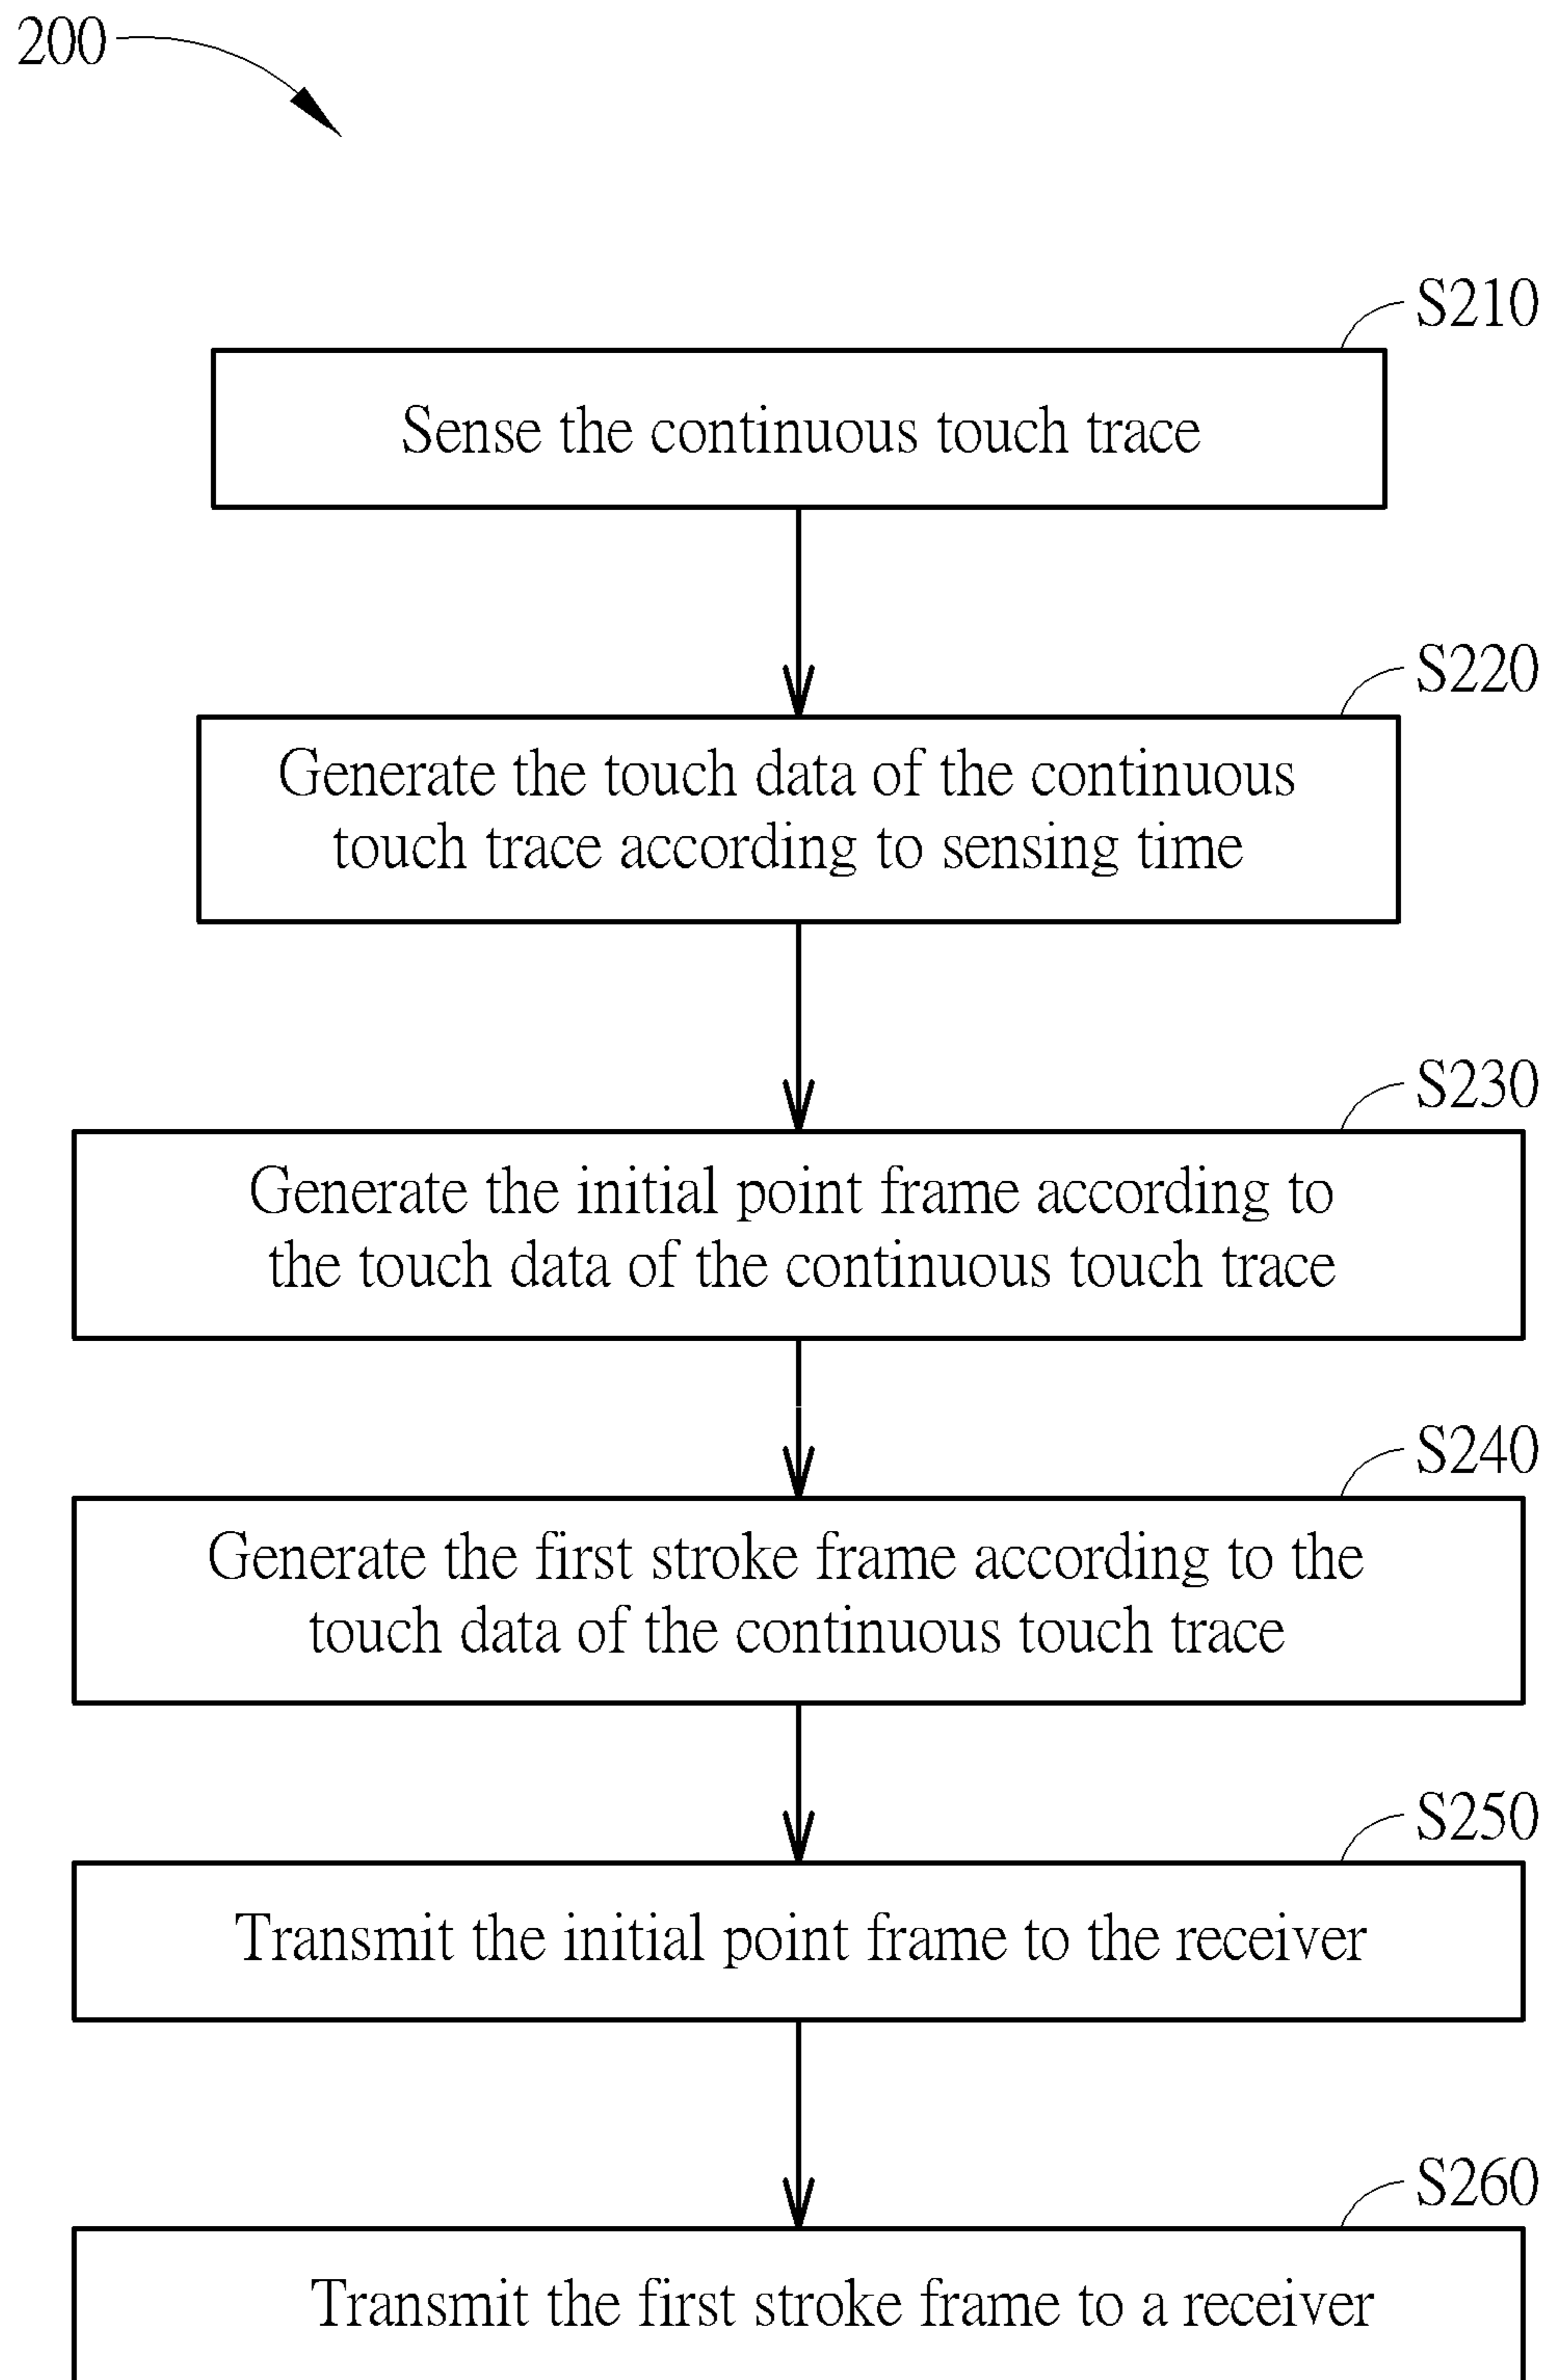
200

S210

Sense the continuous touch trace

S220

Generate the touch data of the continuous touch trace according to sensing time

S230

Generate the initial point frame according to the touch data of the continuous touch trace

S240

Generate the first stroke frame according to the touch data of the continuous touch trace

S250

Transmit the initial point frame to the receiver

S260

Transmit the first stroke frame to a receiver